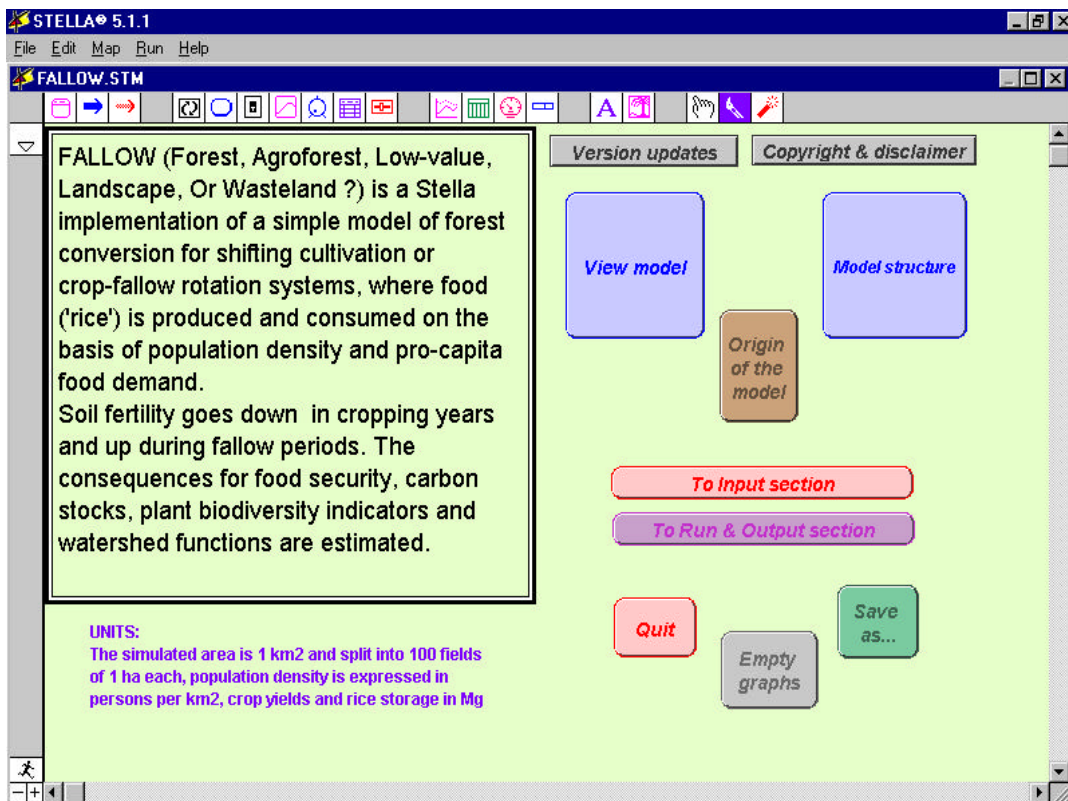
STELLA® 5.1.1

File Edit Map Run Help

FALLOW.STM

FALLOW (Forest, Agroforest, Low-value, Landscape, Or Wasteland ?) is a Stella implementation of a simple model of forest conversion for shifting cultivation or crop-fallow rotation systems, where food ('rice') is produced and consumed on the basis of population density and pro-capita food demand.
Soil fertility goes down in cropping years and up during fallow periods. The consequences for food security, carbon stocks, plant biodiversity indicators and watershed functions are estimated.

Version updates

Copyright & disclaimer

View model

Model structure

Origin of the model

To Input section

To Run & Output section

UNITS:
The simulated area is 1 km2 and split into 100 fields of 1 ha each, population density is expressed in persons per km2, crop yields and rice storage in Mg

Quit

Empty graphs

Save as...